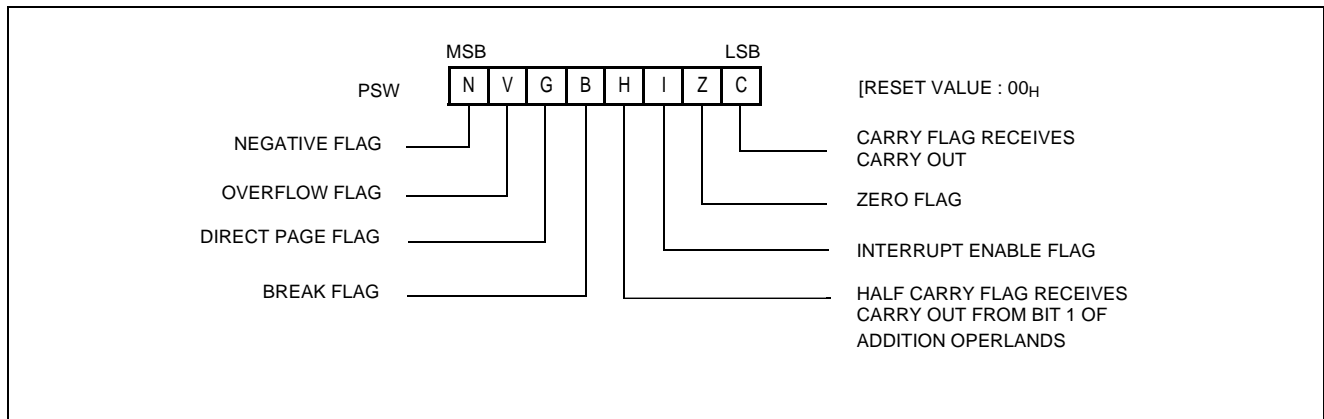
MSB

LSB

PSW

| N | V | G | B | H | I | Z | C |
|---|---|---|---|---|---|---|---|

[RESET VALUE : $00_H$

NEGATIVE FLAG

OVERFLOW FLAG

DIRECT PAGE FLAG

BREAK FLAG

CARRY FLAG RECEIVES CARRY OUT

ZERO FLAG

INTERRUPT ENABLE FLAG

HALF CARRY FLAG RECEIVES CARRY OUT FROM BIT 1 OF ADDITION OPERLANDS